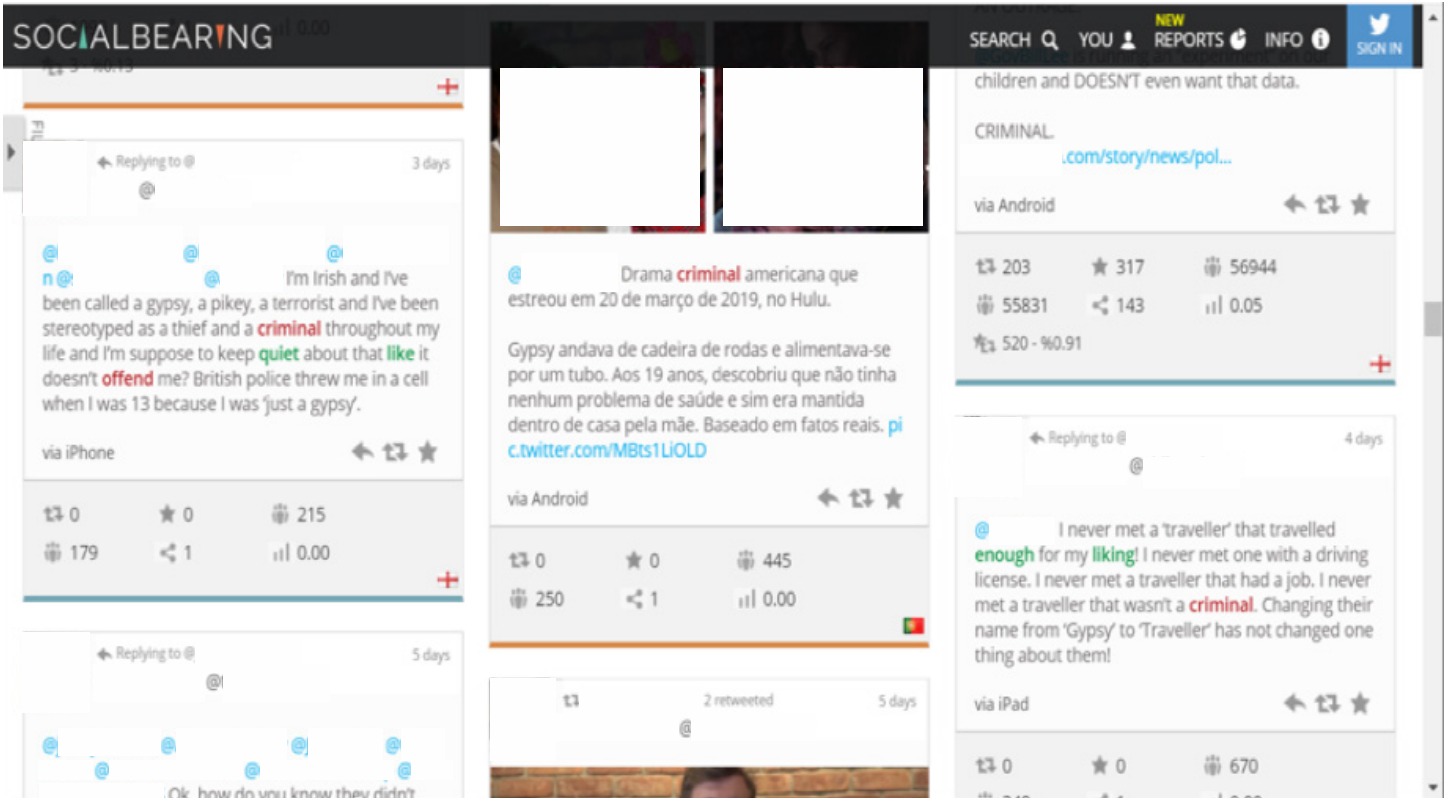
SOCIALBEARING

SEARCH YOU NEW REPORTS INFO SIGN IN

Replying to @ 3 days
@

@ @ @
n @ @ I'm Irish and I've been called a gypsy, a pikey, a terrorist and I've been stereotyped as a thief and a criminal throughout my life and I'm suppose to keep quiet about that like it doesn't offend me? British police threw me in a cell when I was 13 because I was 'just a gypsy'.

via iPhone

0 0 215
179 1 0.00

Replying to @ 5 days
@

@ @ @ @
@ @ @
Ok, how do you know they didn't

@ Drama criminal americana que estreou em 20 de março de 2019, no Hulu.

Gypsy andava de cadeira de rodas e alimentava-se por um tubo. Aos 19 anos, descobriu que não tinha nenhum problema de saúde e sim era mantida dentro de casa pela mãe. Baseado em fatos reais. pic.twitter.com/MBts1LiOLD

via Android

0 0 445
250 1 0.00

2 retweeted 5 days
@

children and DOESN'T even want that data.

CRIMINAL.
.com/story/news/pol...

via Android

203 317 56944
55831 143 0.05
520 - %0.91

Replying to @ 4 days
@

@ I never met a 'traveller' that travelled enough for my liking! I never met one with a driving license. I never met a traveller that had a job. I never met a traveller that wasn't a criminal. Changing their name from 'Gypsy' to 'Traveller' has not changed one thing about them!

via iPad

0 0 670